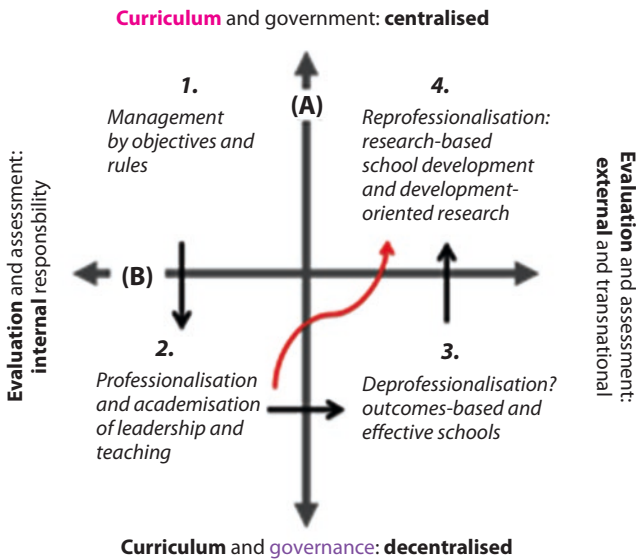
Curriculum and government: centralised

1.
Management by objectives and rules

(A)

4.
Reprofessionalisation: research-based school development and development-oriented research

Evaluation and assessment: internal responsibility

(B)

Evaluation and assessment: external and transnational

2.
Professionalisation and academisation of leadership and teaching

3.
Deprofessionalisation? outcomes-based and effective schools

Curriculum and governance: decentralised